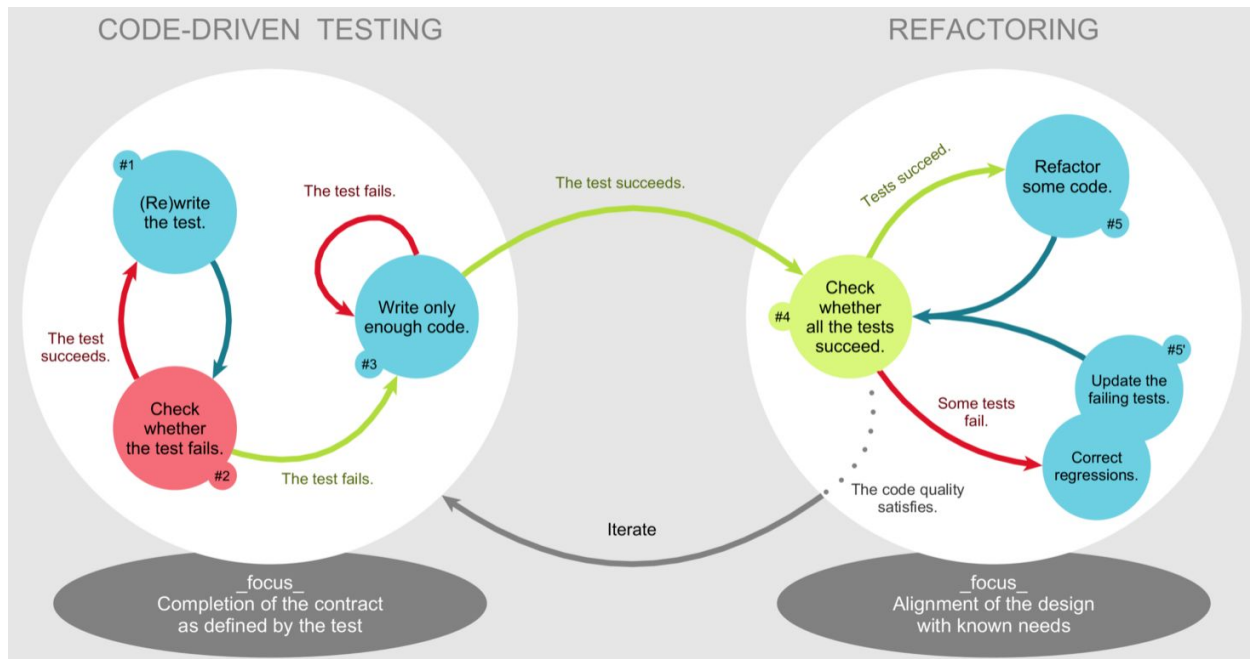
CODE-DRIVEN TESTING

REFACTORING

#1
(Re)write the test.

The test fails.

Write only enough code.

#3

The test succeeds.

Check whether the test fails.

#2

The test fails.

The test succeeds.

Tests succeed.

Refactor some code.

#5

#4

Check whether all the tests succeed.

#5'

Update the failing tests.

Some tests fail.

Correct regressions.

The code quality satisfies.

Iterate

_focus_
Completion of the contract as defined by the test

_focus_
Alignment of the design with known needs